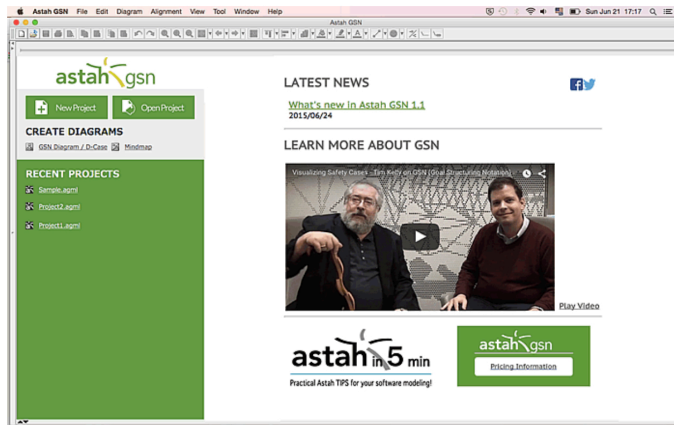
Astah GSN File Edit Diagram Alignment View Tool Window Help
Sun Jun 21 17:17
Astah GSN

astah gsn

New Project
Open Project

CREATE DIAGRAMS
GSN Diagram / D-Case
Mindmap

RECENT PROJECTS
Sample.agml
Project2.agml
Project1.agml

LATEST NEWS
What's new in Astah GSN 1.1
2015/06/24

LEARN MORE ABOUT GSN
Visualizing Safety Cases - Tim Kelly on GSN (Goal Structuring Notation)
Play Video

astah in 5 min
Practical Astah TIPS for your software modeling!

astah gsn
Pricing Information